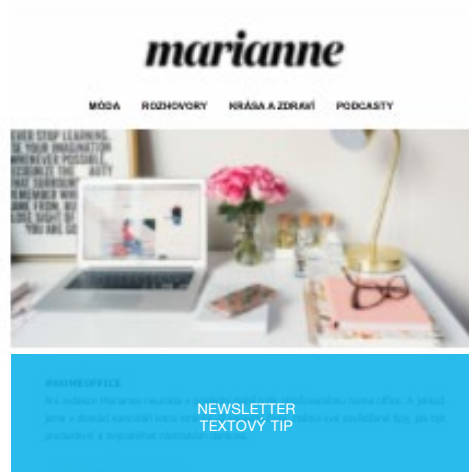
marianne

MÓDA ROZHOVORY KRÁSA A ZDRAVÍ PODCASTY

EVER STOP LEARNING. SE YOUR IMAGINATION WHENEVER POSSIBLE. RECOGNIZE THE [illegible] AUTY THAT SURROUNDS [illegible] WHEREVER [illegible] SOME FRIENDS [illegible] LOSE SIGHT OF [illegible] YOU ARE GO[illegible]

#HOMEOFFICE

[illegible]

NEWSLETTER
TEXTOVÝ TIP